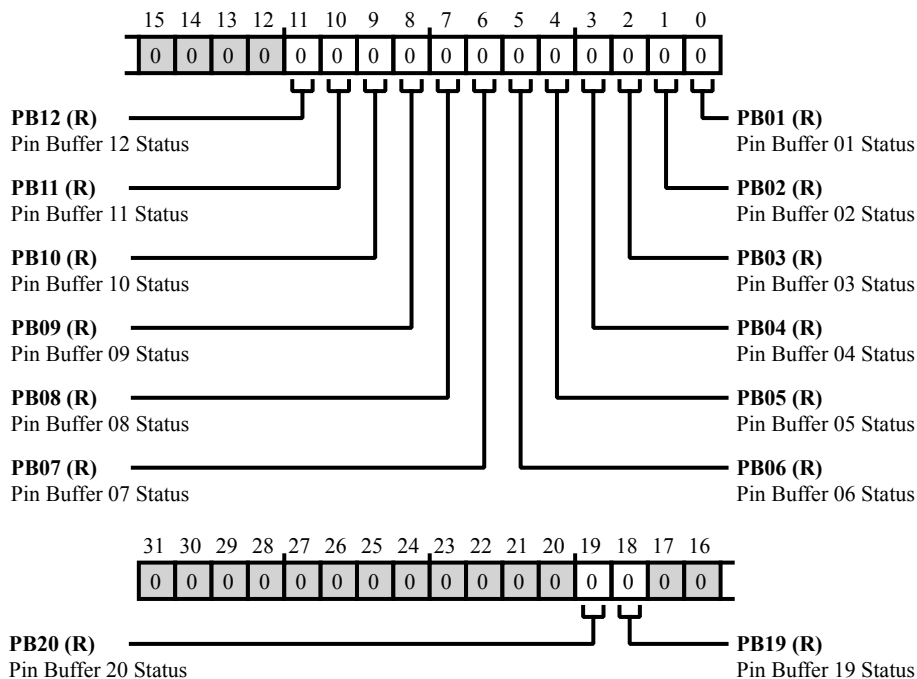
15 14 13 12 11 10 9 8 7 6 5 4 3 2 1 0

0 0 0 0 0 0 0 0 0 0 0 0 0 0 0 0

**PB12 (R)**
Pin Buffer 12 Status

**PB11 (R)**
Pin Buffer 11 Status

**PB10 (R)**
Pin Buffer 10 Status

**PB09 (R)**
Pin Buffer 09 Status

**PB08 (R)**
Pin Buffer 08 Status

**PB07 (R)**
Pin Buffer 07 Status

**PB01 (R)**
Pin Buffer 01 Status

**PB02 (R)**
Pin Buffer 02 Status

**PB03 (R)**
Pin Buffer 03 Status

**PB04 (R)**
Pin Buffer 04 Status

**PB05 (R)**
Pin Buffer 05 Status

**PB06 (R)**
Pin Buffer 06 Status

31 30 29 28 27 26 25 24 23 22 21 20 19 18 17 16

0 0 0 0 0 0 0 0 0 0 0 0 0 0 0 0

**PB20 (R)**
Pin Buffer 20 Status

**PB19 (R)**
Pin Buffer 19 Status